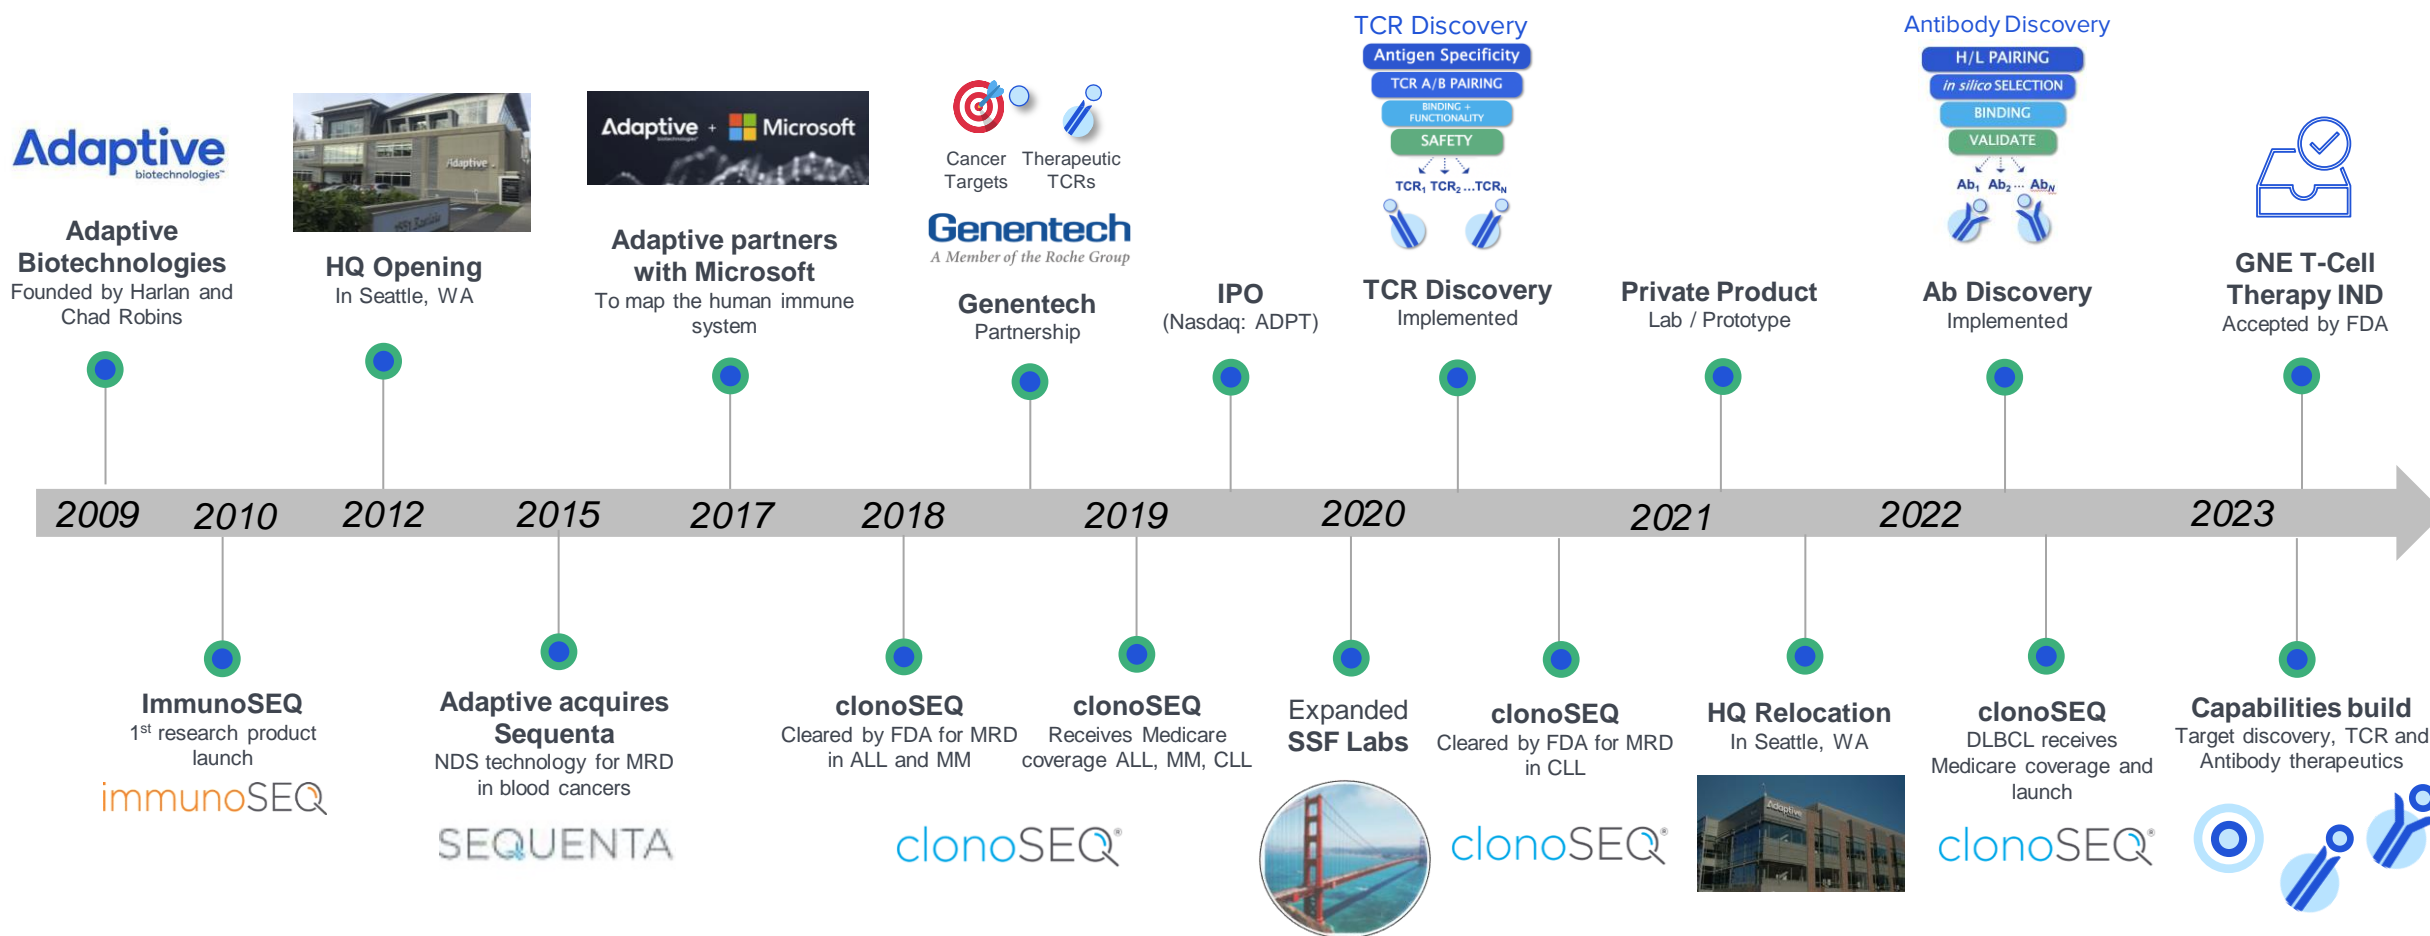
Adaptive biotechnologies

Adaptive Biotechnologies
Founded by Harlan and Chad Robins

HQ Opening
In Seattle, WA

Adaptive + Microsoft

Adaptive partners with Microsoft
To map the human immune system

Cancer Targets Therapeutic TCRs

Genentech
A Member of the Roche Group

Genentech
Partnership

IPO
(Nasdaq: ADPT)

TCR Discovery
Antigen Specificity
TCR A/B PAIRING
BINDING + FUNCTIONALITY
SAFETY
$TCR_1$ $TCR_2$ ...$TCR_N$

TCR Discovery
Implemented

Private Product
Lab / Prototype

Antibody Discovery
H/L PAIRING
in silico SELECTION
BINDING
VALIDATE
$Ab_1$ $Ab_2$ ... $Ab_N$

Ab Discovery
Implemented

GNE T-Cell Therapy IND
Accepted by FDA

2009 2010 2012 2015 2017 2018 2019 2020 2021 2022 2023

ImmunoSEQ
1st research product launch
immunoSEQ

Adaptive acquires Sequenta
NDS technology for MRD in blood cancers
SEQUENTA

clonoSEQ
Cleared by FDA for MRD in ALL and MM
clonoSEQ

clonoSEQ
Receives Medicare coverage ALL, MM, CLL

Expanded
SSF Labs

clonoSEQ
Cleared by FDA for MRD in CLL
clonoSEQ

HQ Relocation
In Seattle, WA

clonoSEQ
DLBCL receives Medicare coverage and launch
clonoSEQ

Capabilities build
Target discovery, TCR and Antibody therapeutics